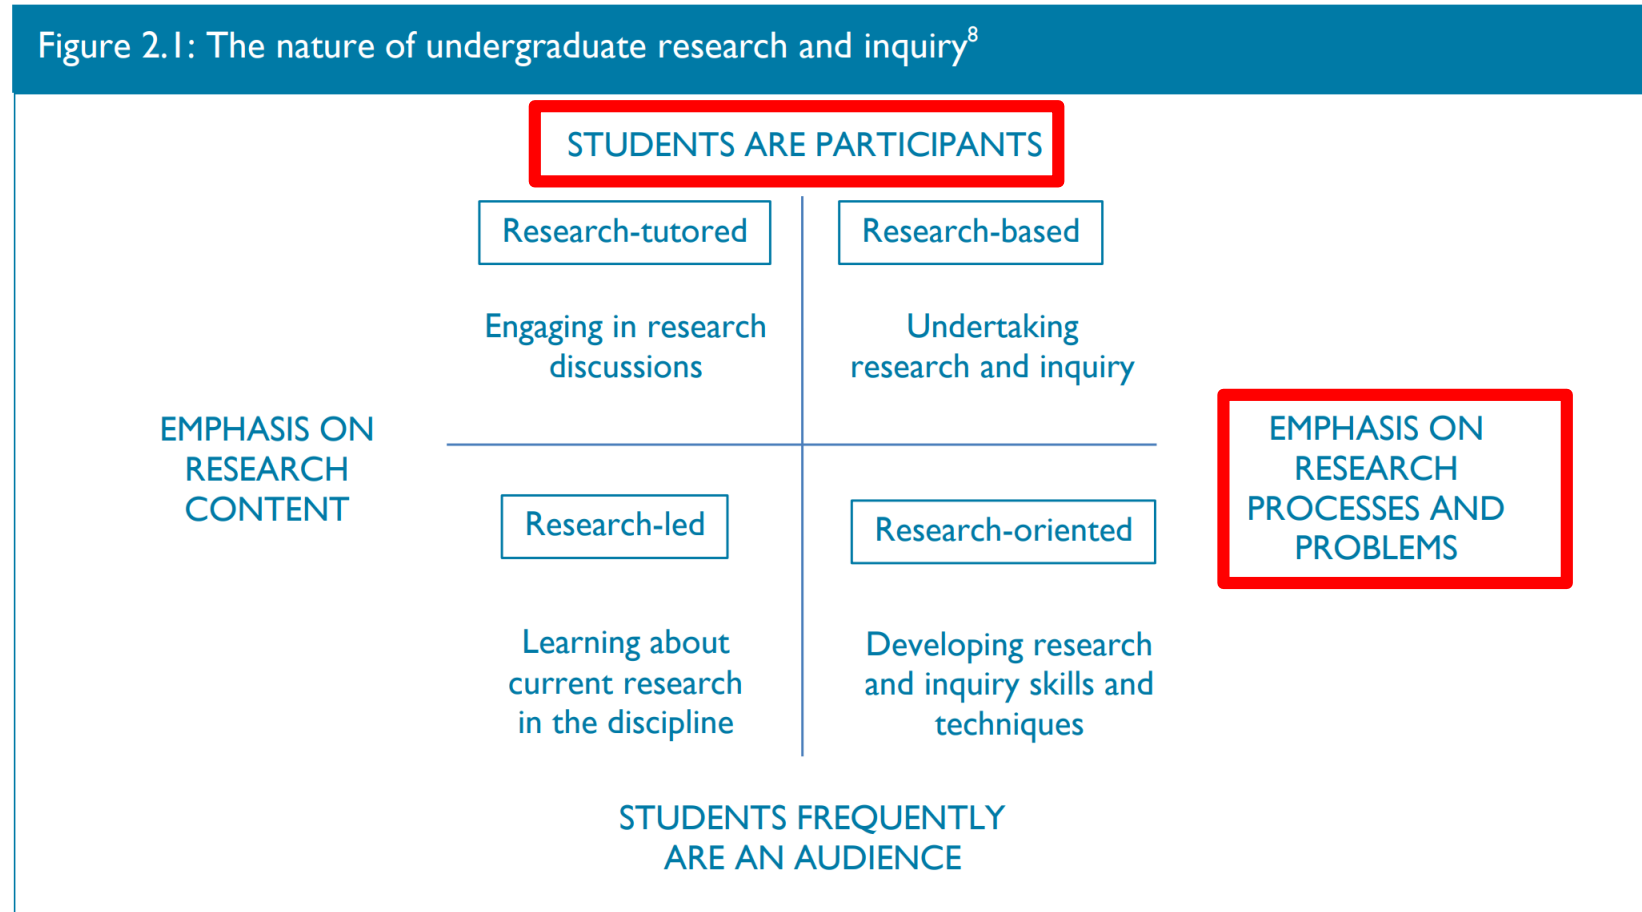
Figure 2.1: The nature of undergraduate research and inquiry$^8$

STUDENTS ARE PARTICIPANTS

Research-tutored

Research-based

Engaging in research discussions

Undertaking research and inquiry

EMPHASIS ON RESEARCH CONTENT

EMPHASIS ON RESEARCH PROCESSES AND PROBLEMS

Research-led

Research-oriented

Learning about current research in the discipline

Developing research and inquiry skills and techniques

STUDENTS FREQUENTLY ARE AN AUDIENCE